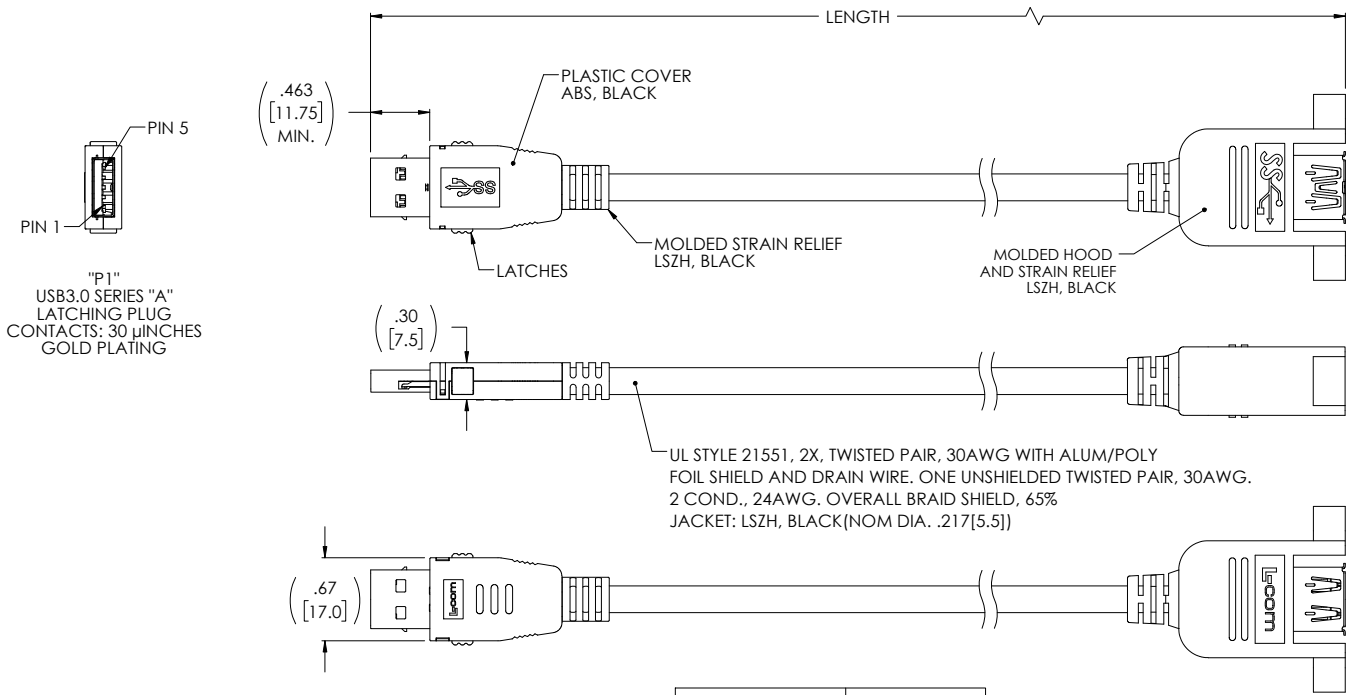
LENGTH

$\left(\begin{matrix}.463\\ [11.75]\\ \text{MIN.}\end{matrix}\right)$

PLASTIC COVER
ABS, BLACK

PIN 5

PIN 1

"P1"
USB3.0 SERIES "A"
LATCHING PLUG
CONTACTS: 30 µINCHES
GOLD PLATING

SS

MOLDED STRAIN RELIEF
LSZH, BLACK

LATCHES

MOLDED HOOD
AND STRAIN RELIEF
LSZH, BLACK

$\left(\begin{matrix}.30\\ [7.5]\end{matrix}\right)$

UL STYLE 21551, 2X, TWISTED PAIR, 30AWG WITH ALUM/POLY FOIL SHIELD AND DRAIN WIRE. ONE UNSHIELDED TWISTED PAIR, 30AWG. 2 COND., 24AWG. OVERALL BRAID SHIELD, 65%
JACKET: LSZH, BLACK(NOM DIA. .217[5.5])

$\left(\begin{matrix}.67\\ [17.0]\end{matrix}\right)$

L-com

L-com